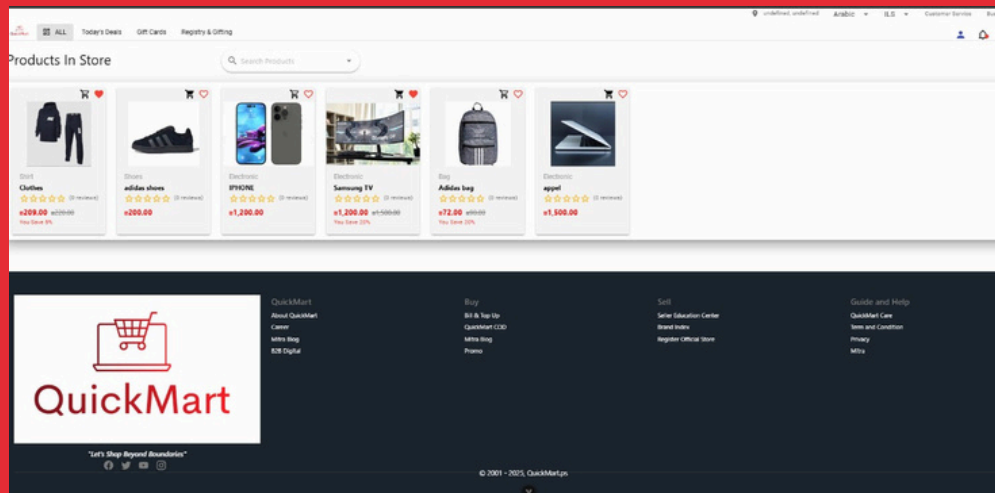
undefined, undefined Arabic ILS Customer Service

ALL Today's Deals Gift Cards Registry & Gifting

Products In Store

Search Products

Shirt
Clothes
(0 reviews)
₪209.00 ₪230.00
You Save 9%

Shoes
adidas shoes
(0 reviews)
₪200.00

Electronic
IPHONE
(0 reviews)
₪1,200.00

Electronic
Samsung TV
(0 reviews)
₪1,200.00 ₪1,500.00
You Save 20%

Bag
Adidas bag
(0 reviews)
₪72.00 ₪90.00
You Save 20%

Electronic
appel
(0 reviews)
₪1,500.00

QuickMart

"Let's Shop Beyond Boundaries"

QuickMart
About QuickMart
Career
Mitra Blog
B2B Digital

Buy
Bill & Top Up
QuickMart COD
Mitra Blog
Promo

Sell
Seller Education Center
Brand Index
Register Official Store

Guide and Help
QuickMart Care
Term and Condition
Privacy
Mitra

© 2001 - 2025, QuickMart.ps